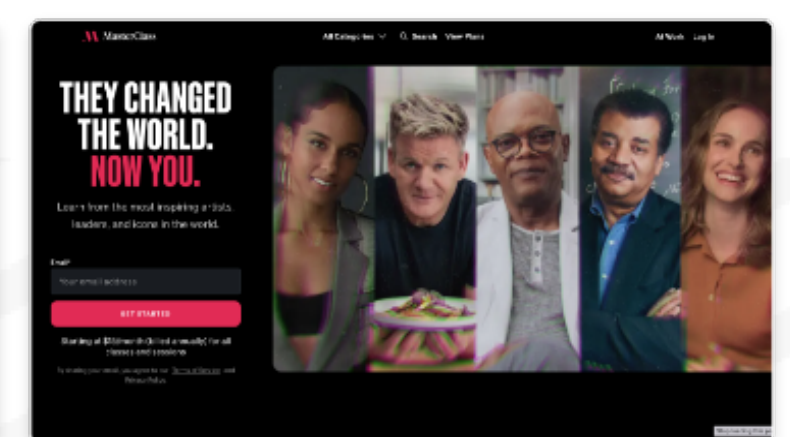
MasterClass

All Categories Search View Plans

At Work Log In

THEY CHANGED THE WORLD. NOW YOU.

Learn from the most inspiring artists, leaders, and icons in the world.

Email

Your email address

GET STARTED

Starting at $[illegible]/month (billed annually) for all classes and sessions

By sharing your email, you agree to our Terms of Service and Privacy Policy.

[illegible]